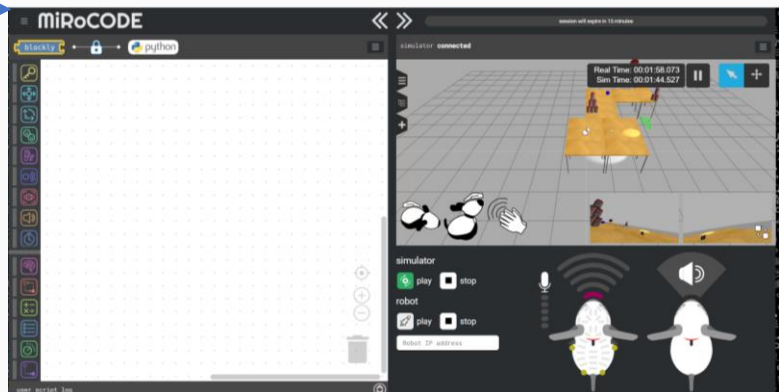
MiRoCODE

session will expire in 15 minutes

blockly

python

simulator connected

Real Time: 00:01:58.073
Sim Time: 00:01:44.527

simulator

play

stop

robot

play

stop

Robot IP address

user script log